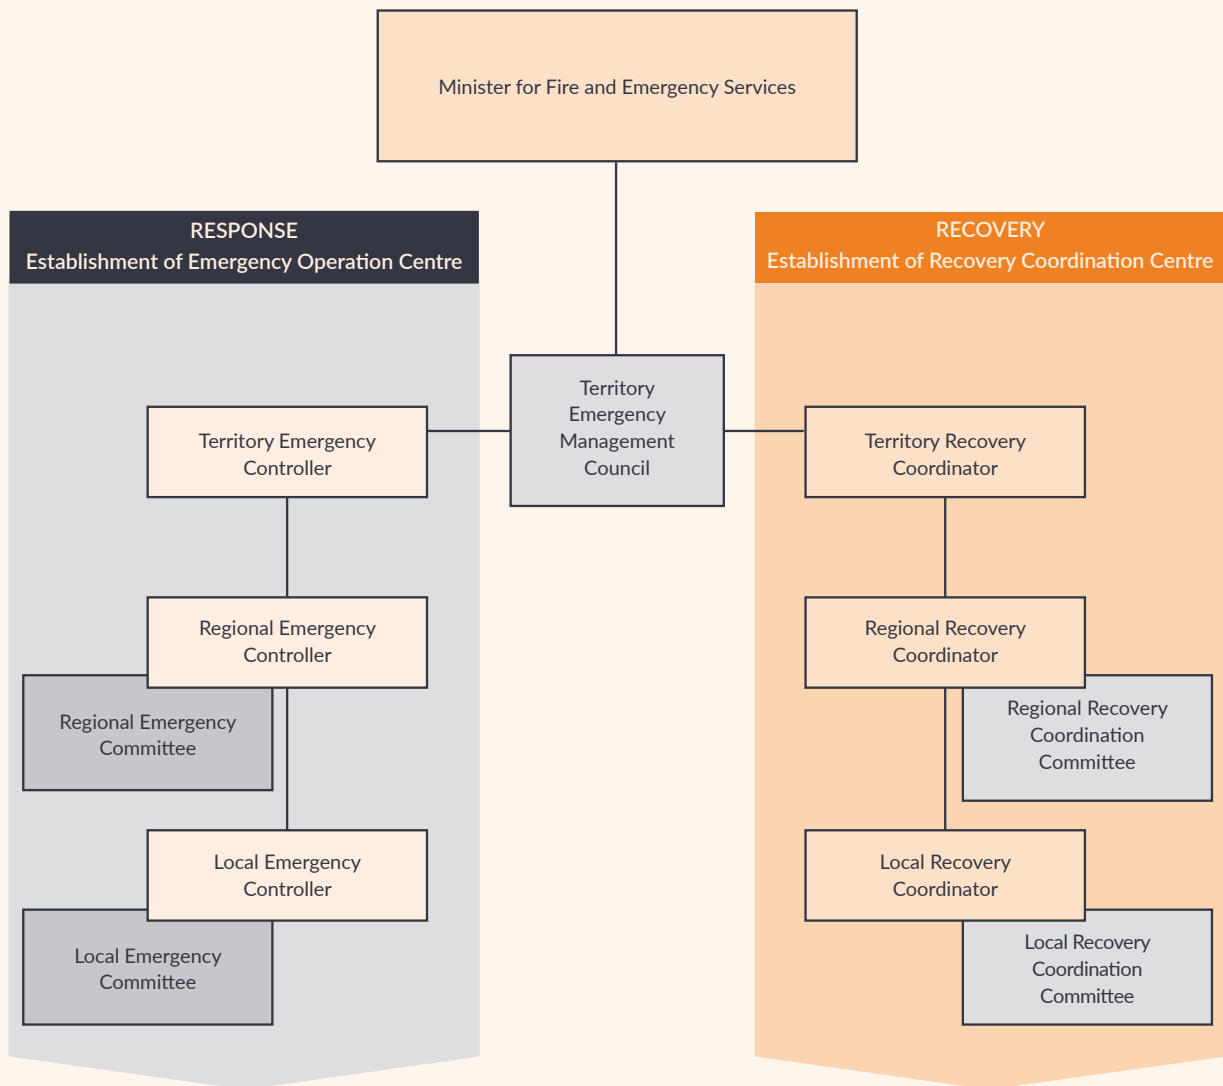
Minister for Fire and Emergency Services

RESPONSE
Establishment of Emergency Operation Centre

RECOVERY
Establishment of Recovery Coordination Centre

Territory Emergency Management Council

Territory Emergency Controller

Regional Emergency Controller

Regional Emergency Committee

Local Emergency Controller

Local Emergency Committee

Territory Recovery Coordinator

Regional Recovery Coordinator

Regional Recovery Coordination Committee

Local Recovery Coordinator

Local Recovery Coordination Committee